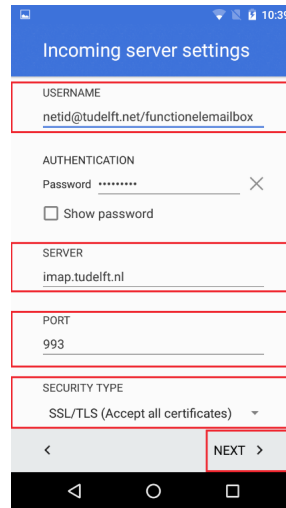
10:39

Incoming server settings

USERNAME

netid@tudelft.net/functionelemailbox

AUTHENTICATION

Password ••••••••• ✕

Show password

SERVER

imap.tudelft.nl

PORT

993

SECURITY TYPE

SSL/TLS (Accept all certificates)

<

NEXT >